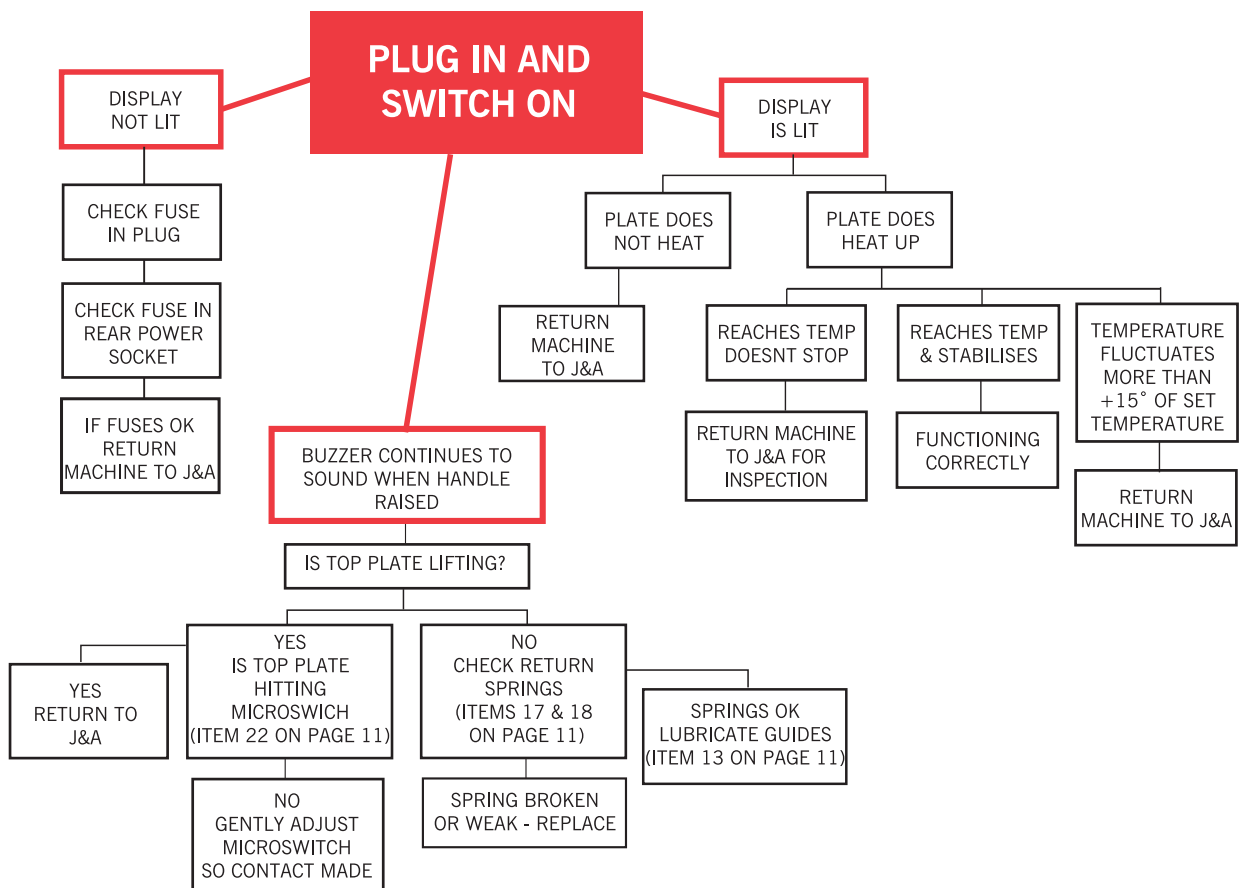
PLUG IN AND SWITCH ON

DISPLAY NOT LIT

CHECK FUSE IN PLUG

CHECK FUSE IN REAR POWER SOCKET

IF FUSES OK RETURN MACHINE TO J&A

DISPLAY IS LIT

PLATE DOES NOT HEAT

RETURN MACHINE TO J&A

PLATE DOES HEAT UP

REACHES TEMP DOESNT STOP

RETURN MACHINE TO J&A FOR INSPECTION

REACHES TEMP & STABILISES

FUNCTIONING CORRECTLY

TEMPERATURE FLUCTUATES MORE THAN +15˚ OF SET TEMPERATURE

RETURN MACHINE TO J&A

BUZZER CONTINUES TO SOUND WHEN HANDLE RAISED

IS TOP PLATE LIFTING?

YES RETURN TO J&A

YES IS TOP PLATE HITTING MICROSWICH (ITEM 22 ON PAGE 11)

NO GENTLY ADJUST MICROSWITCH SO CONTACT MADE

NO CHECK RETURN SPRINGS (ITEMS 17 & 18 ON PAGE 11)

SPRING BROKEN OR WEAK - REPLACE

SPRINGS OK LUBRICATE GUIDES (ITEM 13 ON PAGE 11)